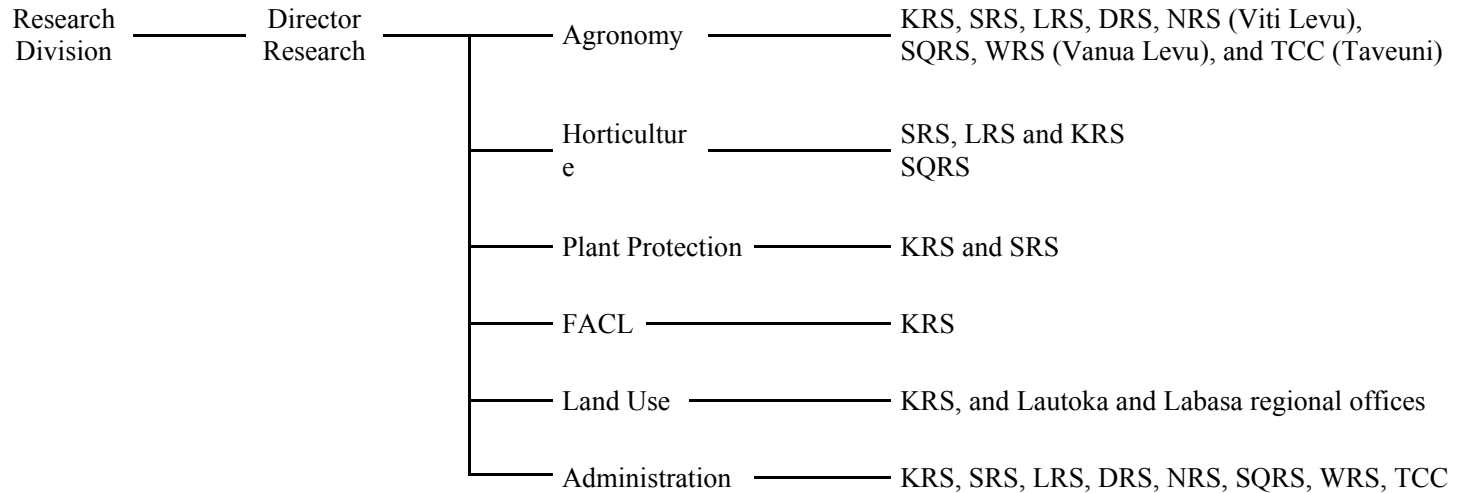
Research Division

Director Research

Agronomy

KRS, SRS, LRS, DRS, NRS (Viti Levu), SQRS, WRS (Vanua Levu), and TCC (Taveuni)

Horticultur e

SRS, LRS and KRS SQRS

Plant Protection

KRS and SRS

FACL

KRS

Land Use

KRS, and Lautoka and Labasa regional offices

Administration

KRS, SRS, LRS, DRS, NRS, SQRS, WRS, TCC